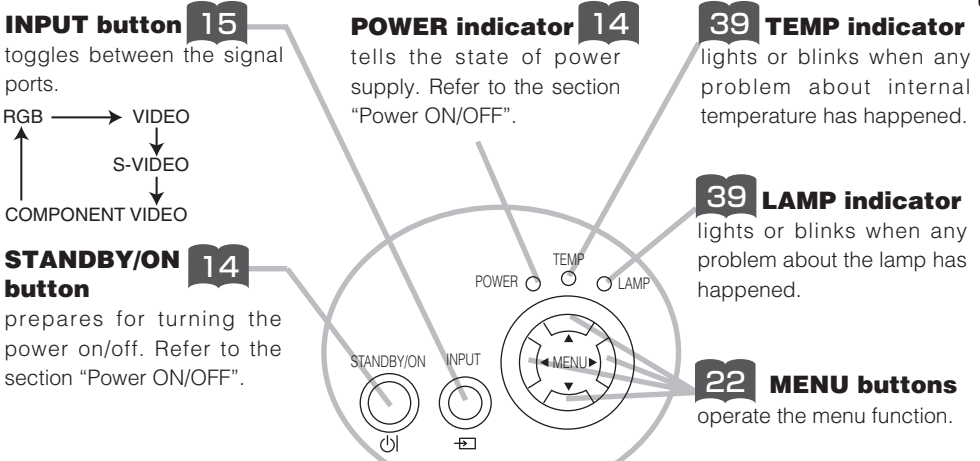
INPUT button 15
toggles between the signal ports.

RGB → VIDEO
S-VIDEO
COMPONENT VIDEO

STANDBY/ON button 14
prepares for turning the power on/off. Refer to the section "Power ON/OFF".

POWER indicator 14
tells the state of power supply. Refer to the section "Power ON/OFF".

39 TEMP indicator
lights or blinks when any problem about internal temperature has happened.

39 LAMP indicator
lights or blinks when any problem about the lamp has happened.

22 MENU buttons
operate the menu function.

POWER
TEMP
LAMP
STANDBY/ON
INPUT
MENU